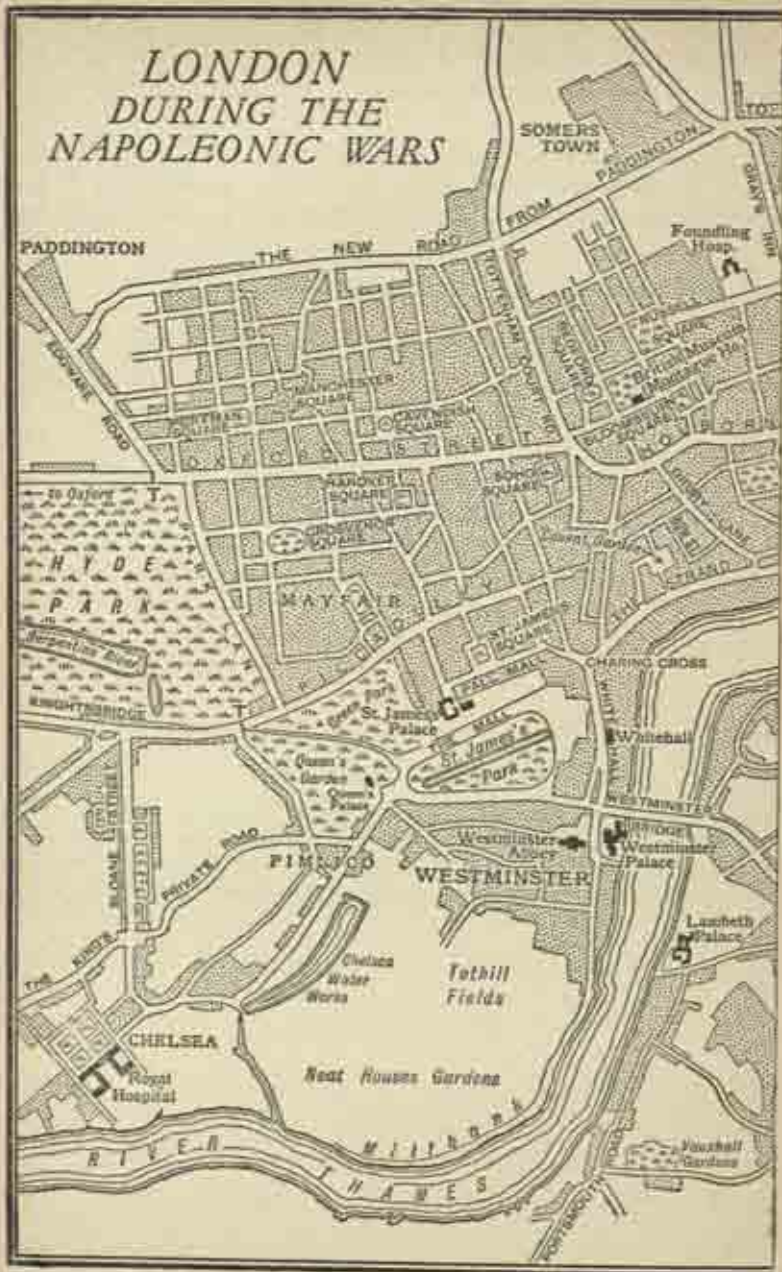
LONDON
DURING THE
NAPOLEONIC WARS

SOMERS TOWN

TOT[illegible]

FROM PADDINGTON

PADDINGTON

THE NEW ROAD

Foundling Hosp.

GRAY'S INN

TOTTENHAM COURT RD.

BEDFORD SQUARE

RUSSELL SQUARE

British Museum (Montague Ho.)

BLOOMSBURY SQUARE

HOLBORN

EDGWARE ROAD

MANCHESTER SQUARE

PORTMAN SQUARE

CAVENDISH SQUARE

OXFORD STREET

to Oxford

HANOVER SQUARE

SOHO SQUARE

DRURY LANE

GROSVENOR SQUARE

Covent Garden

HYDE PARK

MAYFAIR

PICCADILLY

THE STRAND

Serpentine River

ST. JAMES'S SQUARE

PALL MALL

CHARING CROSS

KNIGHTSBRIDGE

Green Park

St. James's Palace

THE MALL

St. James's Park

Whitehall

WHITEHALL

Queen's Garden

Queen's Palace

WESTMINSTER BRIDGE

SLOANE STREET

PRIVATE ROAD

PIMLICO

Westminster Abbey

Westminster Palace

WESTMINSTER

THE KING'S ROAD

Chelsea Water Works

Tothill Fields

Lambeth Palace

CHELSEA

Royal Hospital

Neat Houses Gardens

MILLBANK

RIVER THAMES

Vauxhall Gardens

PORTSMOUTH ROAD